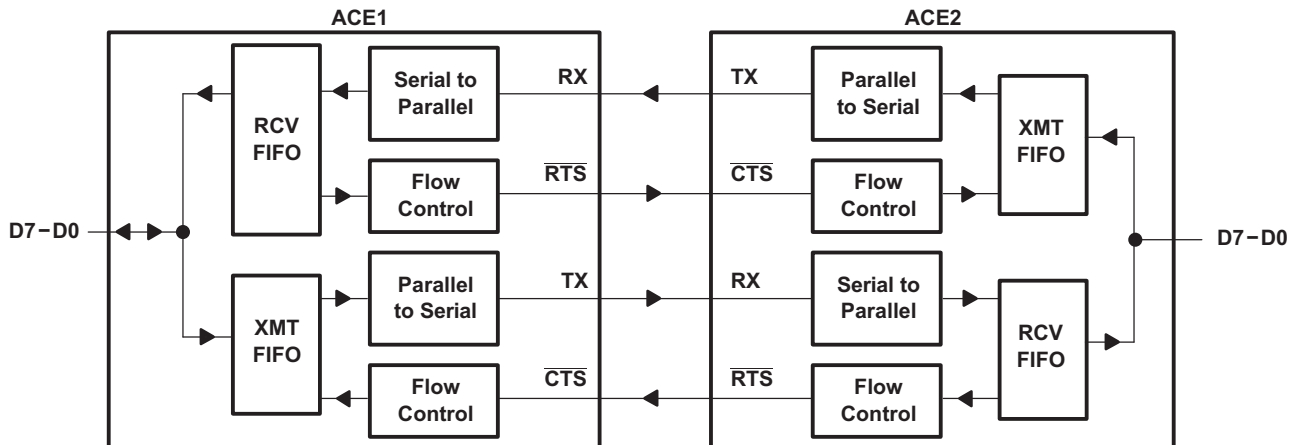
ACE1

ACE2

D7−D0

RCV FIFO

Serial to Parallel

RX

Flow Control

$\overline{RTS}$

XMT FIFO

Parallel to Serial

TX

Flow Control

$\overline{CTS}$

TX

Parallel to Serial

XMT FIFO

$\overline{CTS}$

Flow Control

D7−D0

RX

Serial to Parallel

RCV FIFO

$\overline{RTS}$

Flow Control